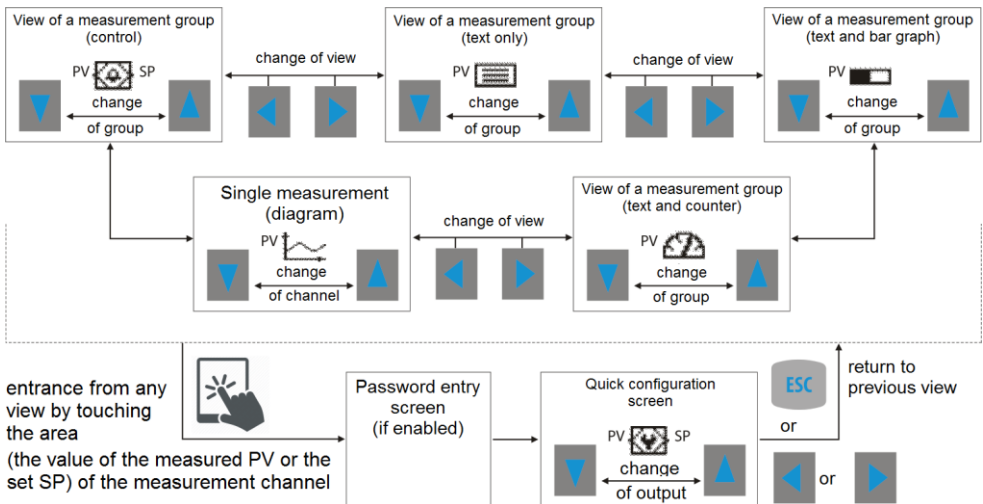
View of a measurement group (control)

PV SP

change of group

change of view

View of a measurement group (text only)

PV

change of group

change of view

View of a measurement group (text and bar graph)

PV

change of group

Single measurement (diagram)

PV

change of channel

change of view

View of a measurement group (text and counter)

PV

change of group

entrance from any view by touching the area (the value of the measured PV or the set SP) of the measurement channel

Password entry screen (if enabled)

Quick configuration screen

PV SP

change of output

ESC

or

return to previous view

or